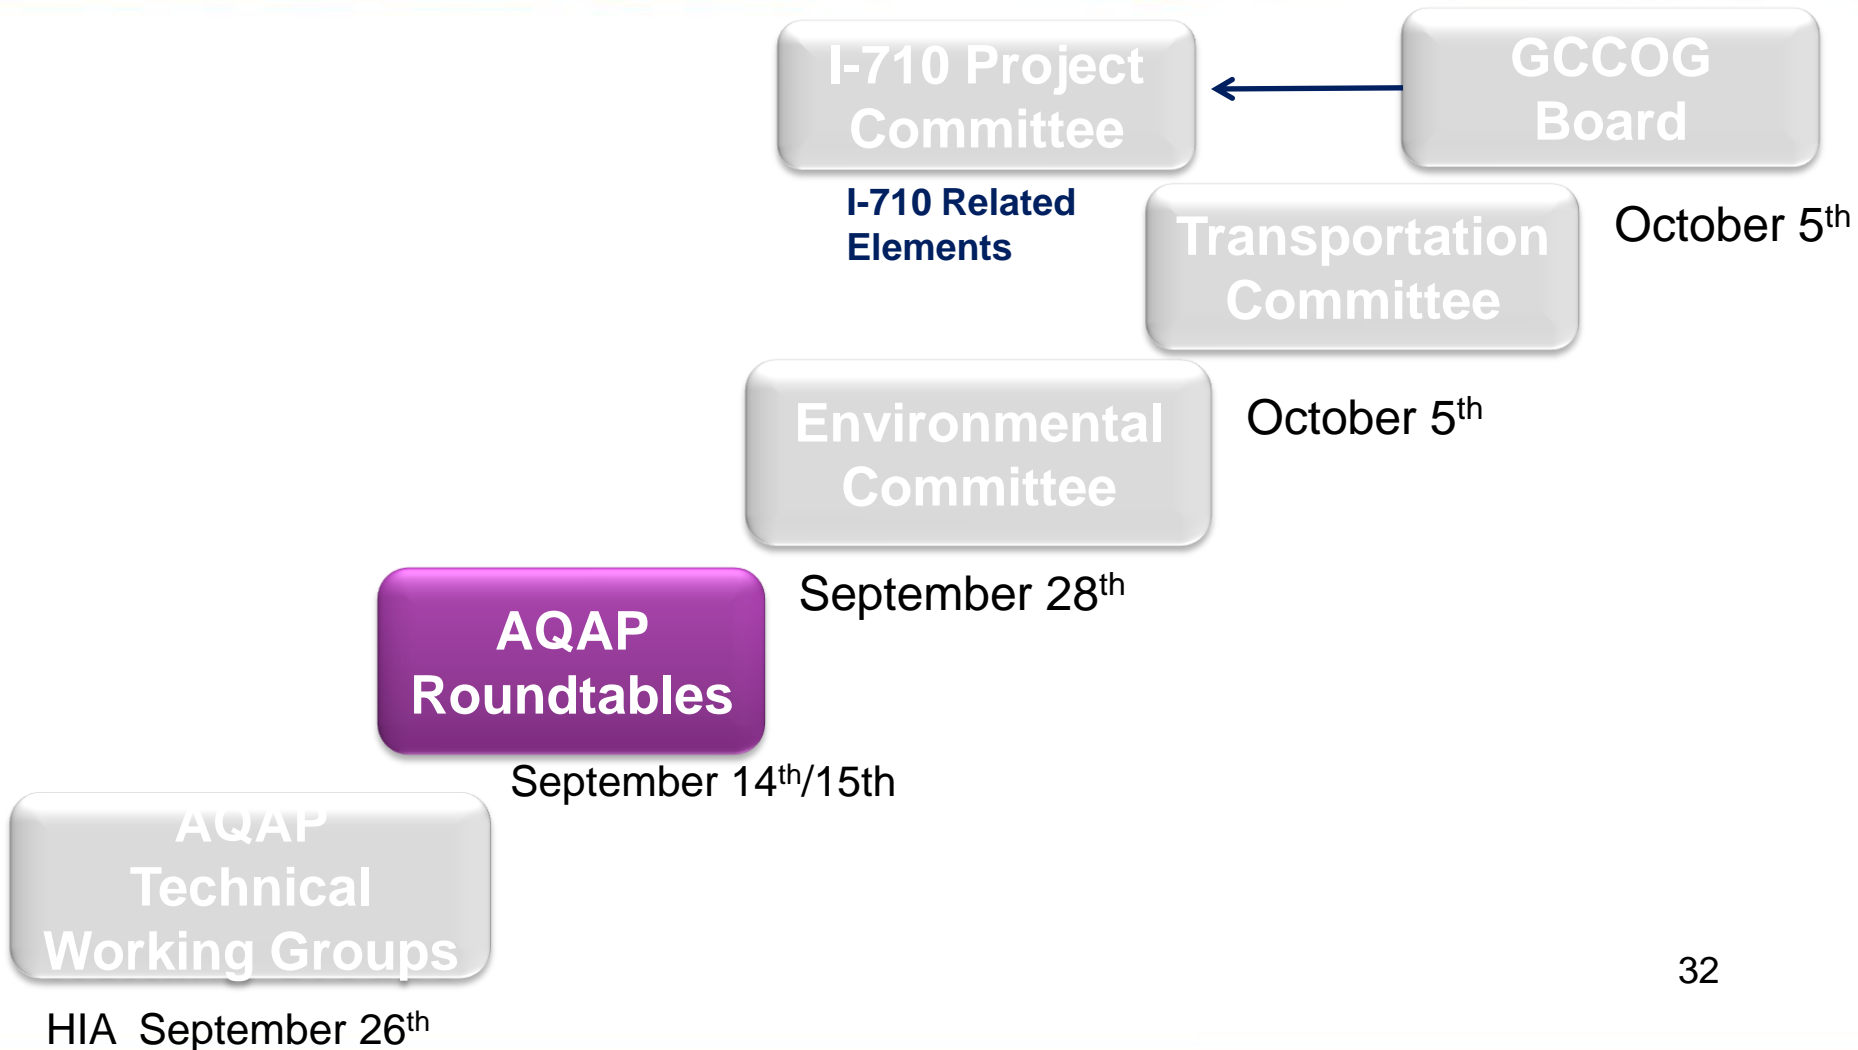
I-710 Project Committee

GCCOG Board

I-710 Related Elements

Transportation Committee

October 5$^{th}$

Environmental Committee

October 5$^{th}$

AQAP Roundtables

September 28$^{th}$

September 14$^{th}$/15th

AQAP Technical Working Groups

HIA September 26$^{th}$

32